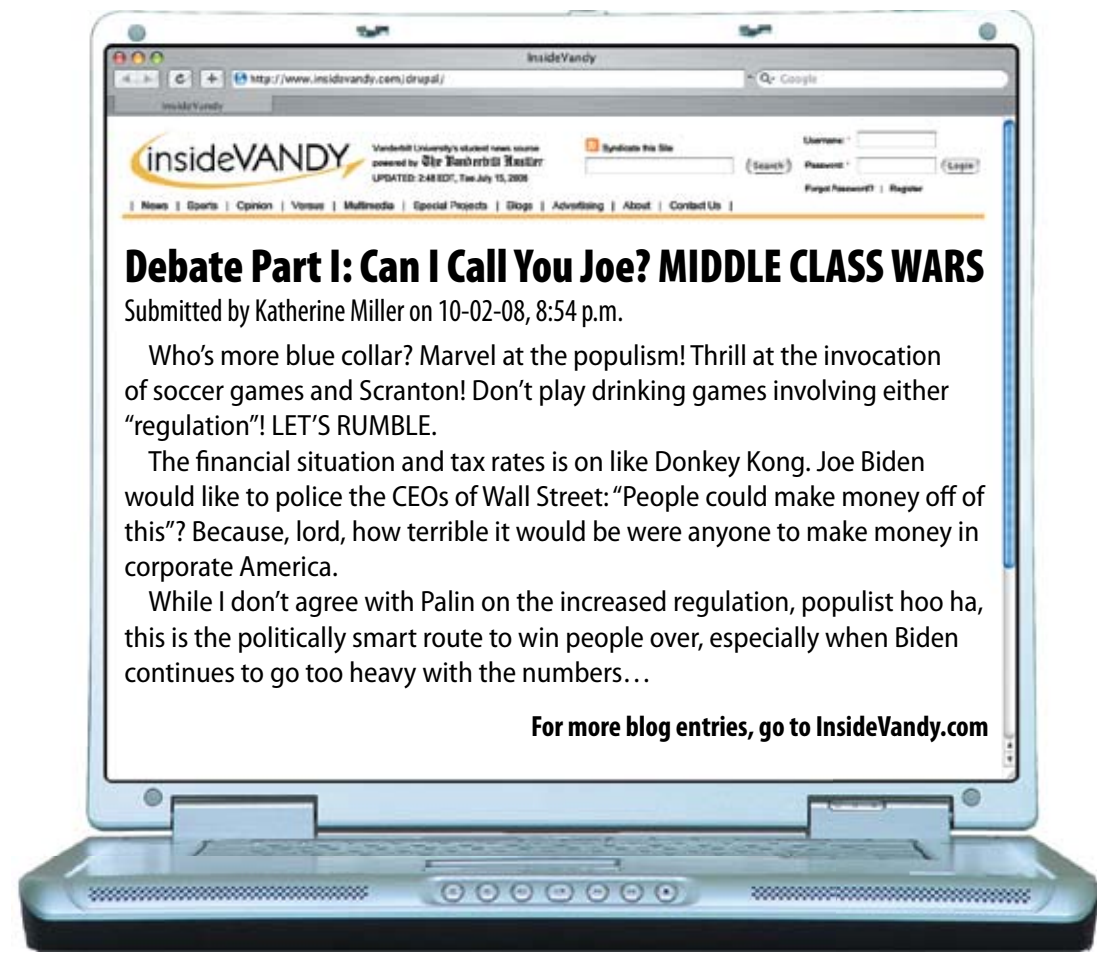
InsideVandy

http://www.insidevandy.com/drupal/

Google

InsideVandy

insideVANDY

Vanderbilt University's student news source powered by The Vanderbilt Hustler

UPDATED: 2:48 EDT, Tue July 15, 2008

Syndicate this Site

Search

Username: *

Password: *

Login

Forgot Password? | Register

| News | Sports | Opinion | Versus | Multimedia | Special Projects | Blogs | Advertising | About | Contact Us |

Debate Part I: Can I Call You Joe? MIDDLE CLASS WARS

Submitted by Katherine Miller on 10-02-08, 8:54 p.m.

Who's more blue collar? Marvel at the populism! Thrill at the invocation of soccer games and Scranton! Don't play drinking games involving either "regulation"! LET'S RUMBLE.

The financial situation and tax rates is on like Donkey Kong. Joe Biden would like to police the CEOs of Wall Street: "People could make money off of this"? Because, lord, how terrible it would be were anyone to make money in corporate America.

While I don't agree with Palin on the increased regulation, populist hoo ha, this is the politically smart route to win people over, especially when Biden continues to go too heavy with the numbers…

For more blog entries, go to InsideVandy.com